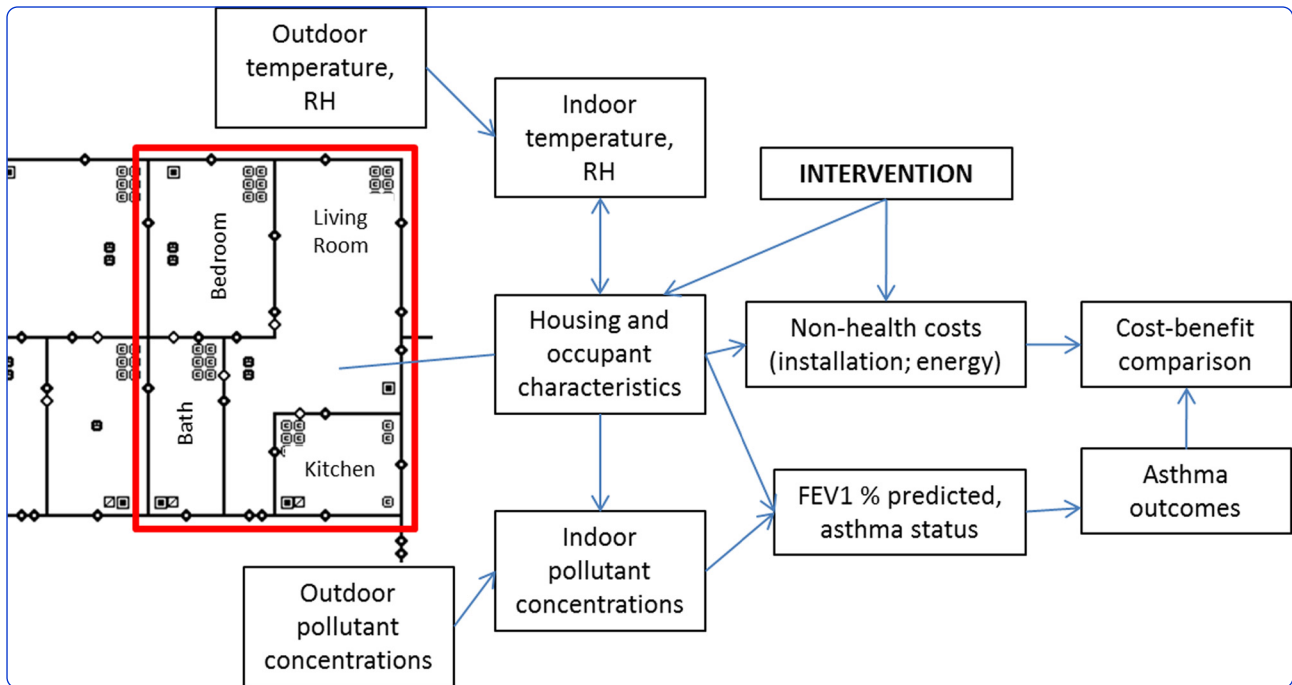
Outdoor temperature, RH

Indoor temperature, RH

INTERVENTION

Bedroom

Living Room

Bath

Kitchen

Housing and occupant characteristics

Non-health costs (installation; energy)

Cost-benefit comparison

FEV1 % predicted, asthma status

Asthma outcomes

Indoor pollutant concentrations

Outdoor pollutant concentrations